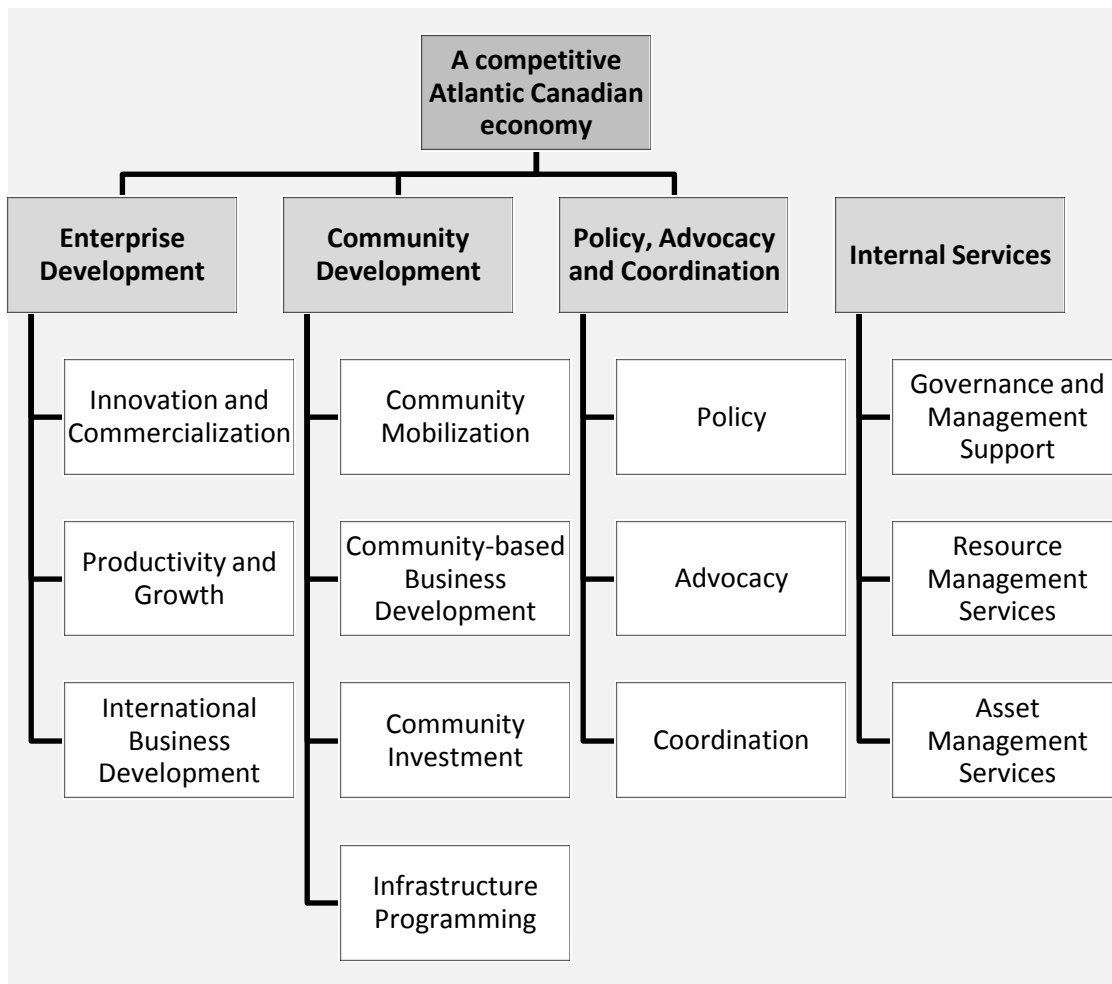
A competitive Atlantic Canadian economy

Enterprise Development

Innovation and Commercialization

Productivity and Growth

International Business Development

Community Development

Community Mobilization

Community-based Business Development

Community Investment

Infrastructure Programming

Policy, Advocacy and Coordination

Policy

Advocacy

Coordination

Internal Services

Governance and Management Support

Resource Management Services

Asset Management Services